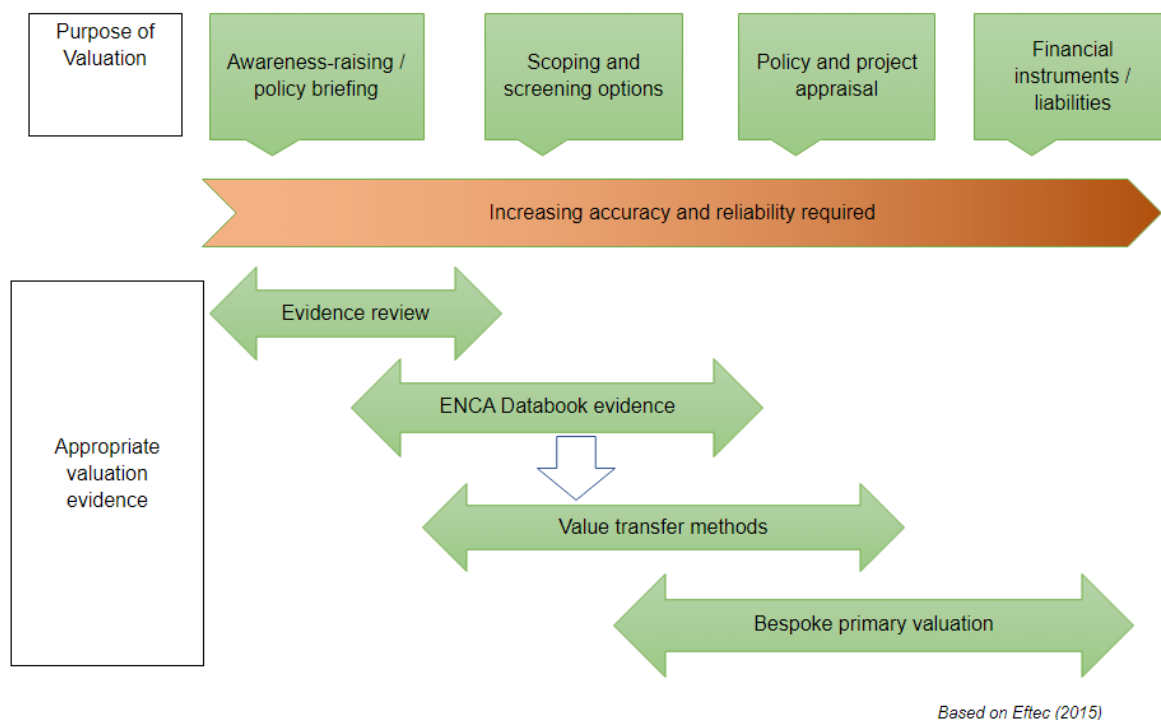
Purpose of Valuation

Awareness-raising / policy briefing

Scoping and screening options

Policy and project appraisal

Financial instruments / liabilities

Increasing accuracy and reliability required

Appropriate valuation evidence

Evidence review

ENCA Databook evidence

Value transfer methods

Bespoke primary valuation

Based on Eftec (2015)